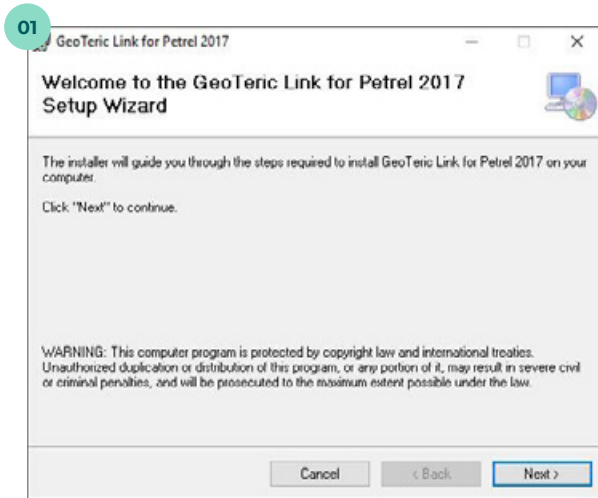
01

GeoTeric Link for Petrel 2017

Welcome to the GeoTeric Link for Petrel 2017 Setup Wizard

The installer will guide you through the steps required to install GeoTeric Link for Petrel 2017 on your computer.

Click "Next" to continue.

WARNING: This computer program is protected by copyright law and international treaties. Unauthorized duplication or distribution of this program, or any portion of it, may result in severe civil or criminal penalties, and will be prosecuted to the maximum extent possible under the law.

Cancel

< Back

Next >